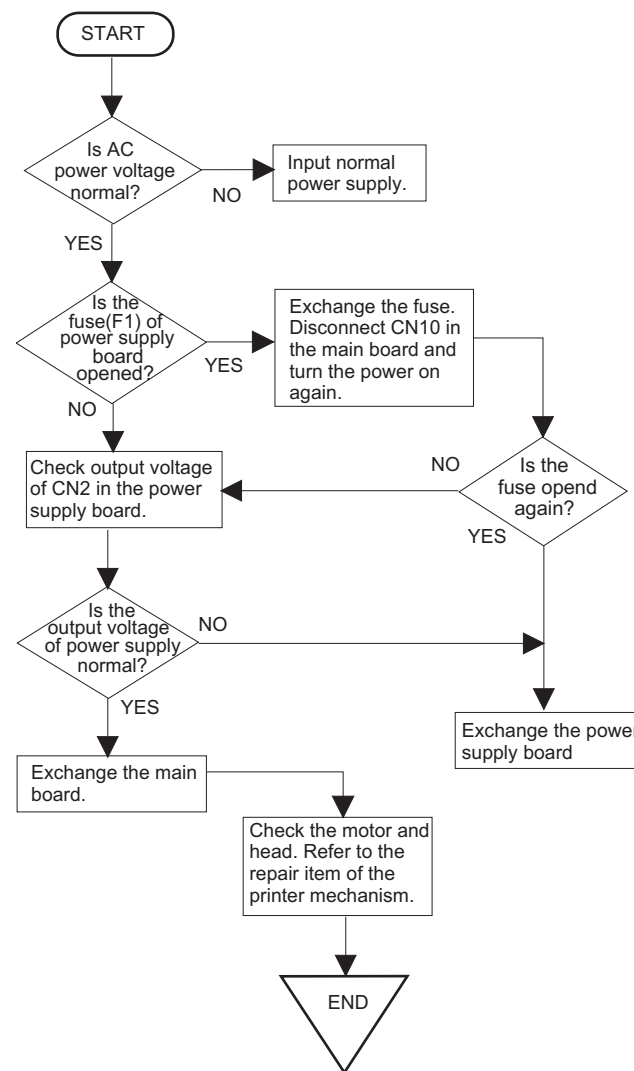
START

Is AC power voltage normal?

NO

Input normal power supply.

YES

Is the fuse(F1) of power supply board opened?

YES

Exchange the fuse. Disconnect CN10 in the main board and turn the power on again.

NO

Check output voltage of CN2 in the power supply board.

NO

Is the fuse opend again?

YES

Is the output voltage of power supply normal?

NO

YES

Exchange the power supply board

Exchange the main board.

Check the motor and head. Refer to the repair item of the printer mechanism.

END